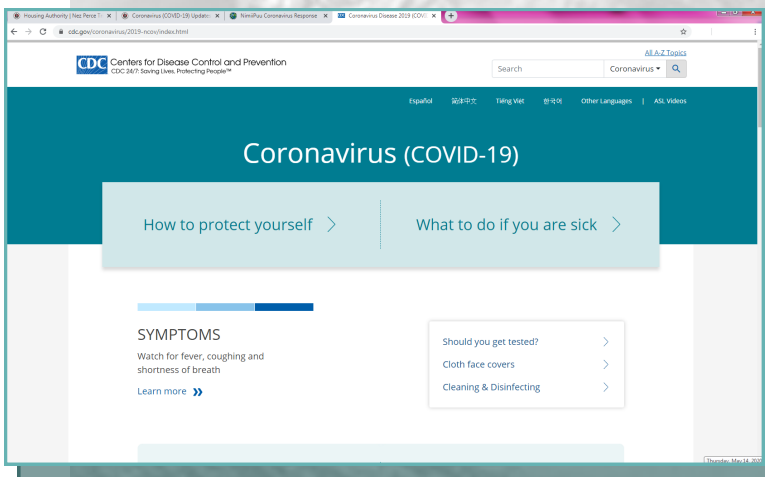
Housing Authority | Nez Perce T × Coronavirus (COVID-19) Update × NimiiPuu Coronavirus Response × Coronavirus Disease 2019 (COVI ×

cdc.gov/coronavirus/2019-ncov/index.html

All A-Z Topics

CDC Centers for Disease Control and Prevention
CDC 24/7: Saving Lives, Protecting People™

Search Coronavirus

Español 繁體中文 Tiếng Việt 한국어 Other Languages | ASL Videos

Coronavirus (COVID-19)

How to protect yourself

What to do if you are sick

SYMPTOMS

Watch for fever, coughing and shortness of breath

Learn more

Should you get tested?

Cloth face covers

Cleaning & Disinfecting

Thursday, May 14, 2020